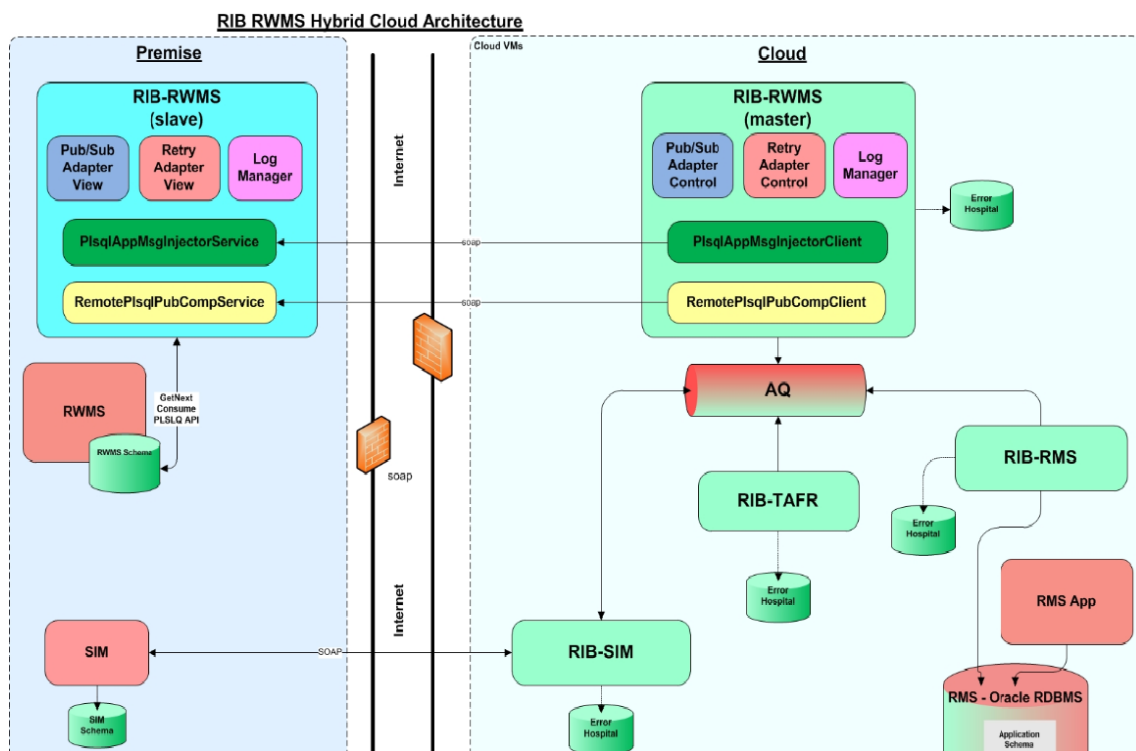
RIB RWMS Hybrid Cloud Architecture

Premise

RIB-RWMS (slave)

Pub/Sub Adapter View

Retry Adapter View

Log Manager

PlsqlAppMsgInjectorService

RemotePlsqlPubCompService

RWMS

RWMS Schema

GetNext Consume PLSLQ API

SIM

SIM Schema

Internet

soap

Internet

SOAP

Cloud VMs

Cloud

RIB-RWMS (master)

Pub/Sub Adapter Control

Retry Adapter Control

Log Manager

Error Hospital

soap

PlsqlAppMsgInjectorClient

soap

RemotePlsqlPubCompClient

AQ

RIB-RMS

Error Hospital

RIB-TAFR

Error Hospital

RMS App

RIB-SIM

Error Hospital

RMS - Oracle RDBMS

Application Schema